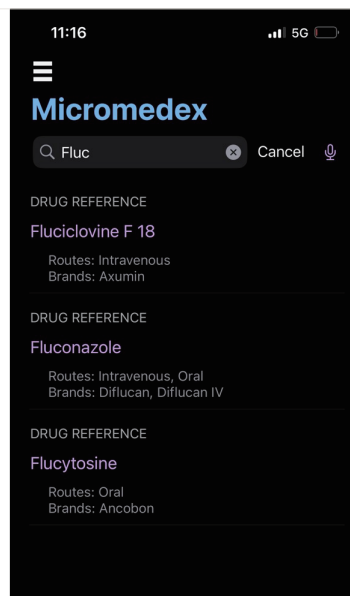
11:16

5G

Micromedex

Fluc

Cancel

DRUG REFERENCE

Fluciclovine F 18

Routes: Intravenous
Brands: Axumin

DRUG REFERENCE

Fluconazole

Routes: Intravenous, Oral
Brands: Diflucan, Diflucan IV

DRUG REFERENCE

Flucytosine

Routes: Oral
Brands: Ancobon